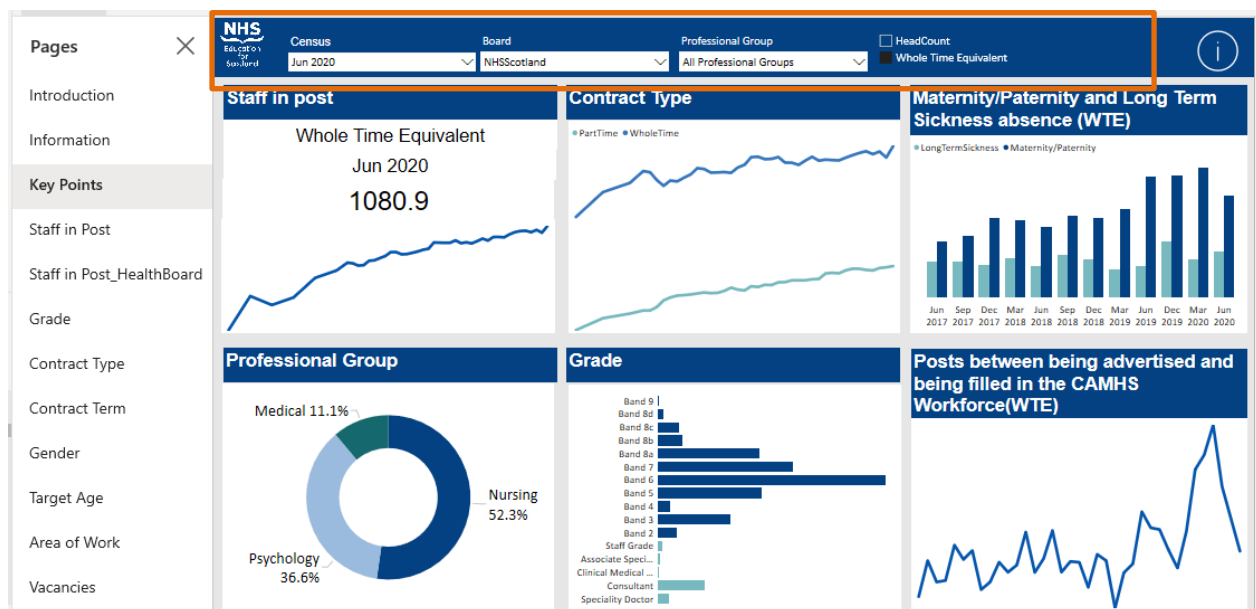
Pages

Introduction

Information

Key Points

Staff in Post

Staff in Post_HealthBoard

Grade

Contract Type

Contract Term

Gender

Target Age

Area of Work

Vacancies

NHS Education for Scotland

Census
Jun 2020

Board
NHSScotland

Professional Group
All Professional Groups

HeadCount
Whole Time Equivalent

Staff in post

Whole Time Equivalent
Jun 2020
1080.9

Contract Type

PartTime WholeTime

Maternity/Paternity and Long Term Sickness absence (WTE)

LongTermSickness Maternity/Paternity

Jun 2017 Sep 2017 Dec 2017 Mar 2018 Jun 2018 Sep 2018 Dec 2018 Mar 2019 Jun 2019 Sep 2019 Dec 2019 Mar 2020 Jun 2020

Professional Group

Medical 11.1%
Nursing 52.3%
Psychology 36.6%

Grade

Band 9
Band 8d
Band 8c
Band 8b
Band 8a
Band 7
Band 6
Band 5
Band 4
Band 3
Band 2
Staff Grade
Associate Speci...
Clinical Medical ...
Consultant
Speciality Doctor

Posts between being advertised and being filled in the CAMHS Workforce(WTE)